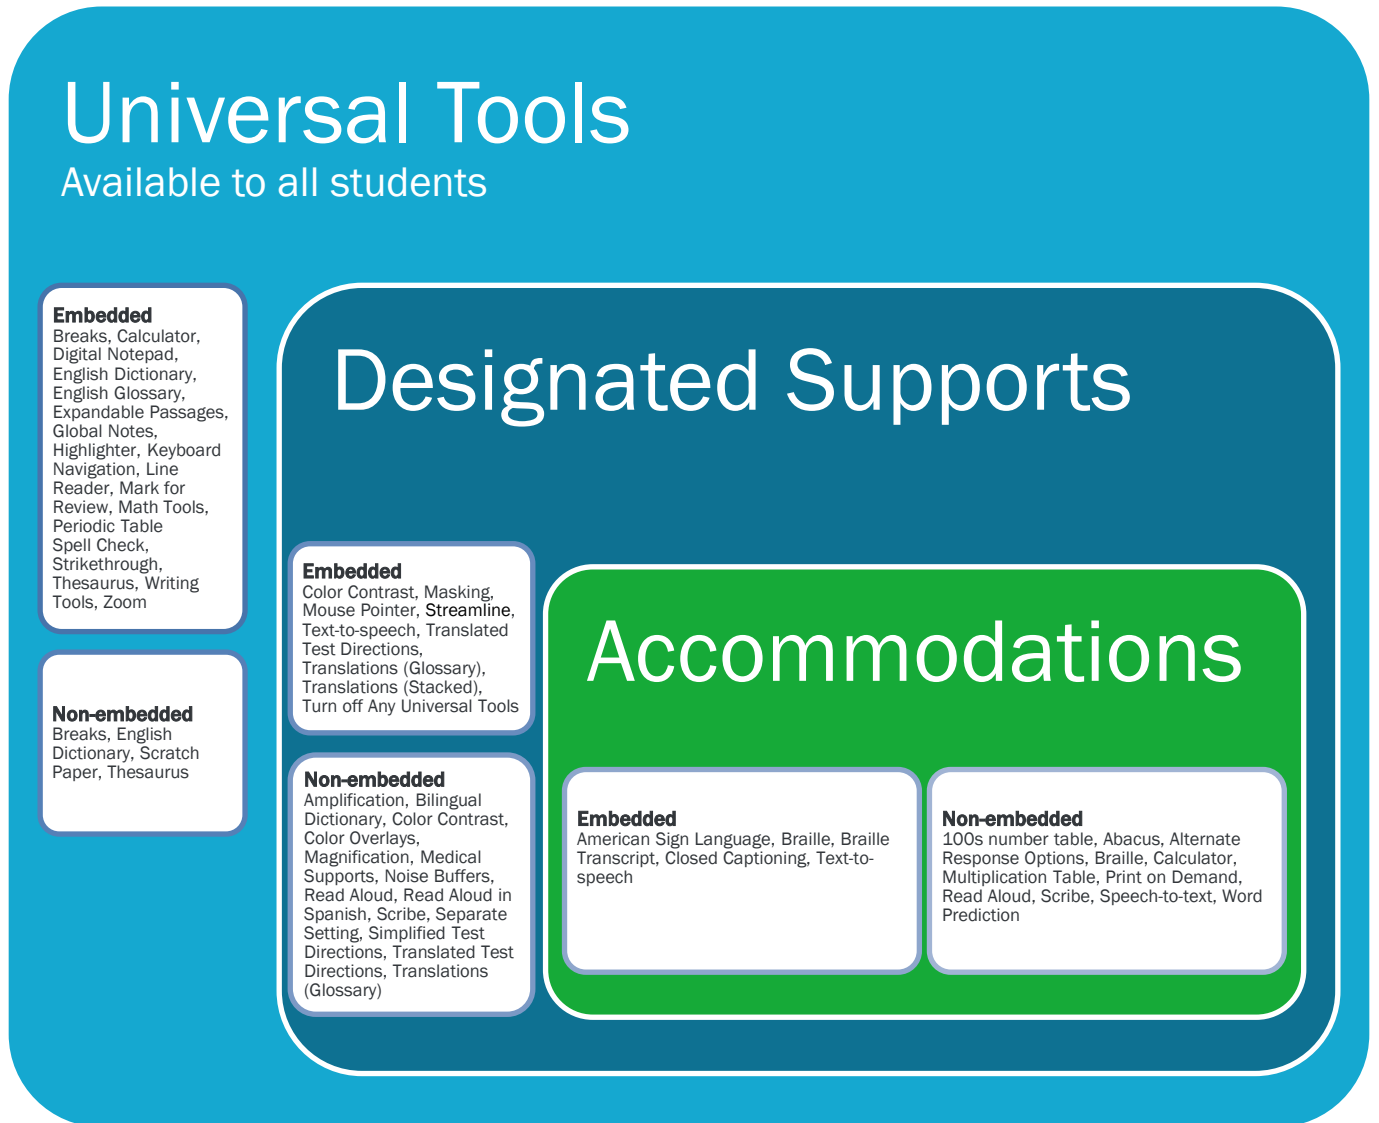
Universal Tools
Available to all students

Embedded
Breaks, Calculator, Digital Notepad, English Dictionary, English Glossary, Expandable Passages, Global Notes, Highlighter, Keyboard Navigation, Line Reader, Mark for Review, Math Tools, Periodic Table Spell Check, Strikethrough, Thesaurus, Writing Tools, Zoom

Non-embedded
Breaks, English Dictionary, Scratch Paper, Thesaurus

Designated Supports

Embedded
Color Contrast, Masking, Mouse Pointer, Streamline, Text-to-speech, Translated Test Directions, Translations (Glossary), Translations (Stacked), Turn off Any Universal Tools

Non-embedded
Amplification, Bilingual Dictionary, Color Contrast, Color Overlays, Magnification, Medical Supports, Noise Buffers, Read Aloud, Read Aloud in Spanish, Scribe, Separate Setting, Simplified Test Directions, Translated Test Directions, Translations (Glossary)

Accommodations

Embedded
American Sign Language, Braille, Braille Transcript, Closed Captioning, Text-to-speech

Non-embedded
100s number table, Abacus, Alternate Response Options, Braille, Calculator, Multiplication Table, Print on Demand, Read Aloud, Scribe, Speech-to-text, Word Prediction